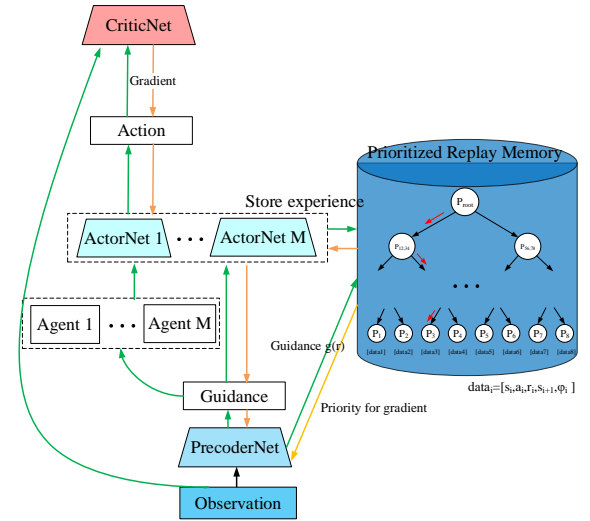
CriticNet

Gradient

Action

Store experience

ActorNet 1 • • • ActorNet M

Agent 1 • • • Agent M

Guidance

PrecoderNet

Observation

Guidance g(r)

Priority for gradient

Prioritized Replay Memory

$P_{root}$

$P_{12,34}$

$P_{56,78}$

• • •

$P_1$ $P_2$ $P_3$ $P_4$ $P_5$ $P_6$ $P_7$ $P_8$

[data1] [data2] [data3] [data4] [data5] [data6] [data7] [data8]

$data_i=[s_i,a_i,r_i,s_{i+1},\varphi_i]$